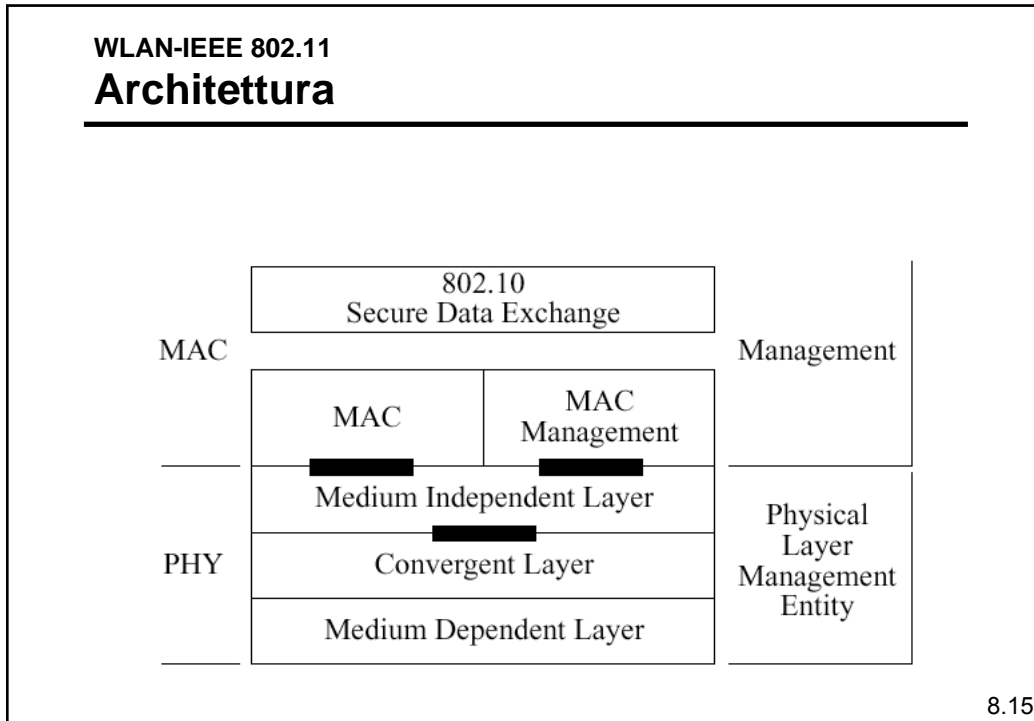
WLAN-IEEE 802.11
Architettura

802.10
Secure Data Exchange

MAC

Management

MAC

MAC
Management

Medium Independent Layer

Physical
Layer
Management
Entity

PHY

Convergent Layer

Medium Dependent Layer

8.15